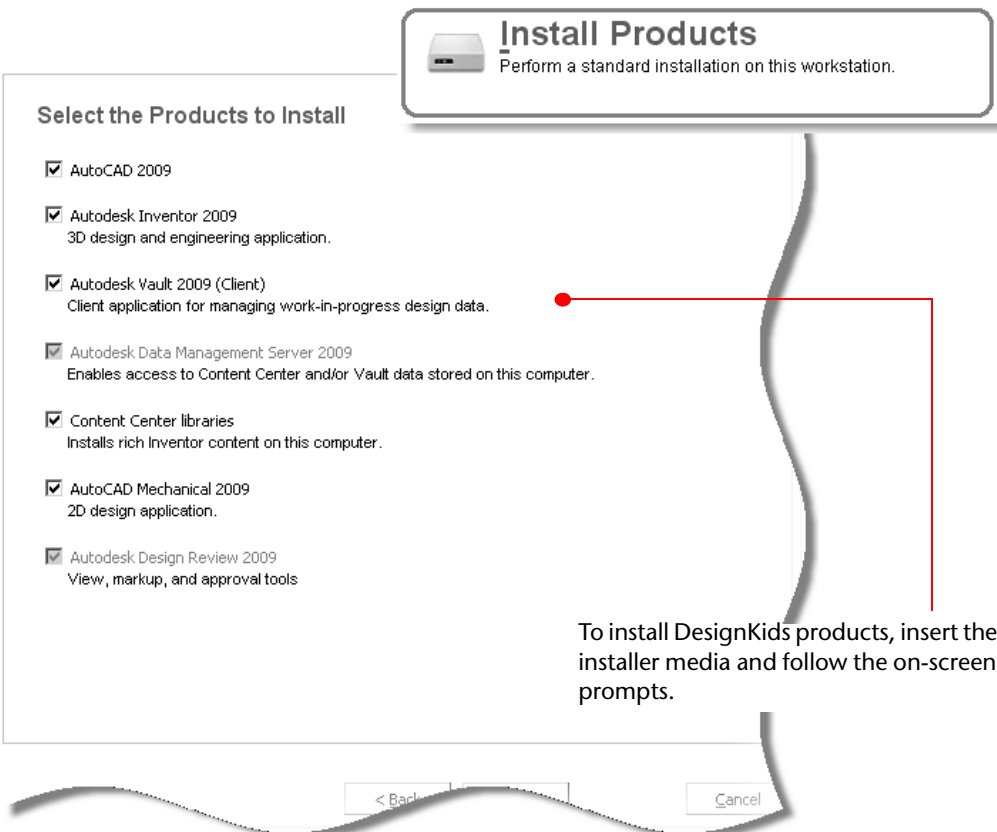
Install Products
Perform a standard installation on this workstation.

Select the Products to Install

AutoCAD 2009

Autodesk Inventor 2009
3D design and engineering application.

Autodesk Vault 2009 (Client)
Client application for managing work-in-progress design data.

Autodesk Data Management Server 2009
Enables access to Content Center and/or Vault data stored on this computer.

Content Center libraries
Installs rich Inventor content on this computer.

AutoCAD Mechanical 2009
2D design application.

Autodesk Design Review 2009
View, markup, and approval tools

To install DesignKids products, insert the installer media and follow the on-screen prompts.

< Back

Cancel